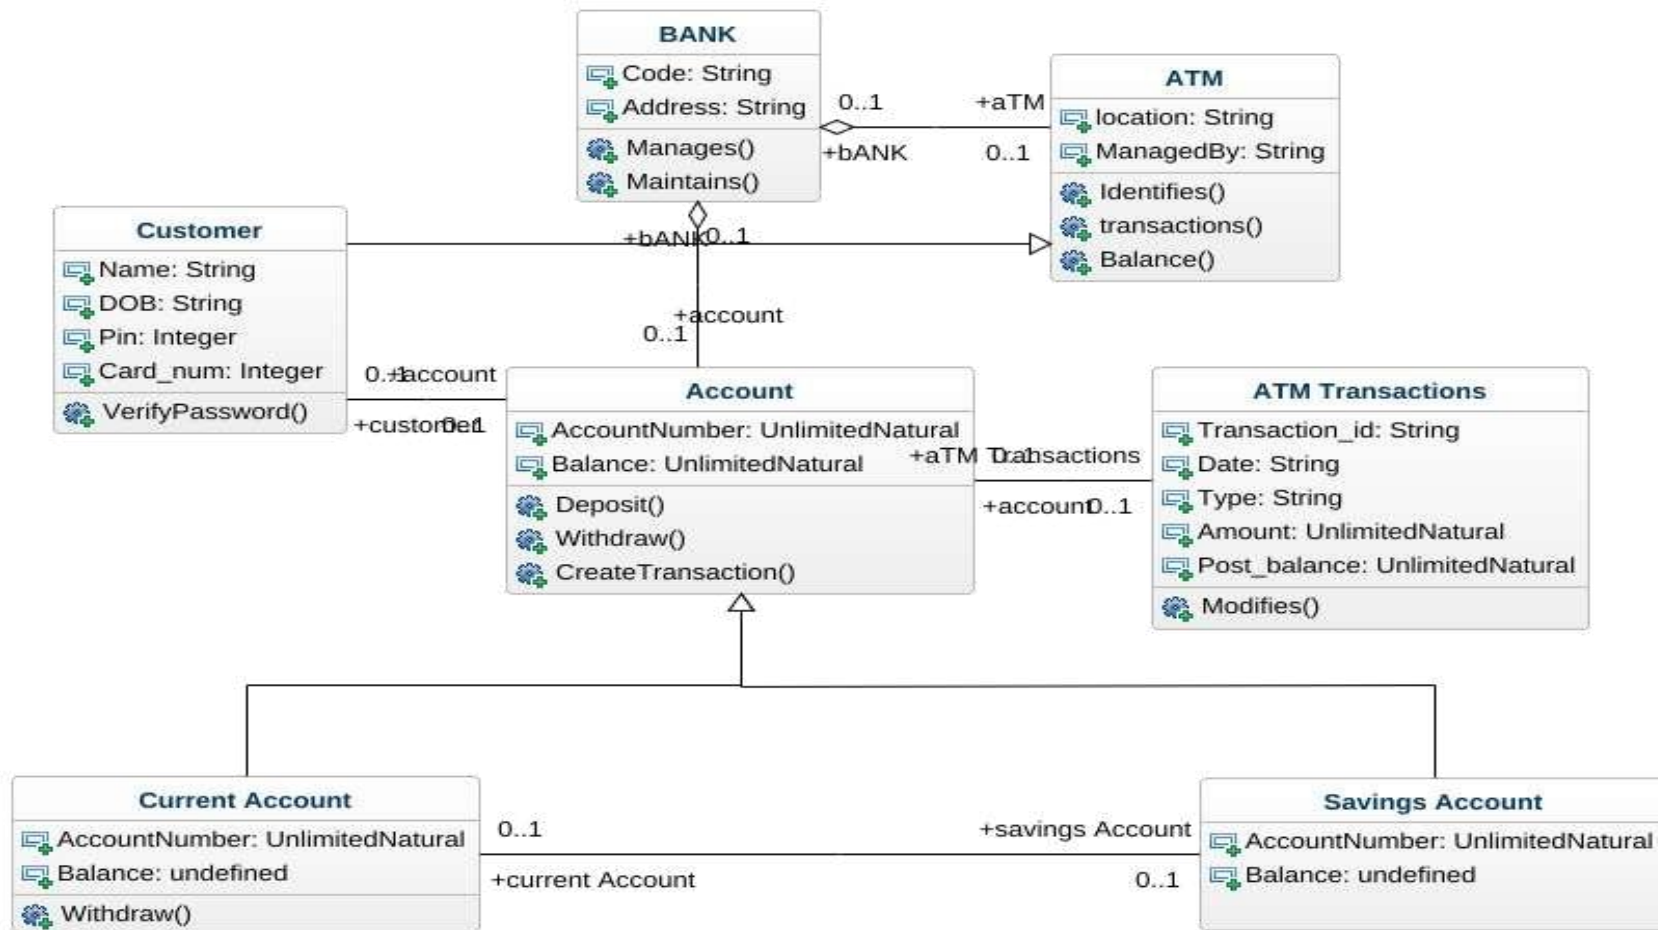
BANK
Code: String
Address: String
Manages()
Maintains()

0..1
+aTM
+bANK
0..1

ATM
location: String
ManagedBy: String
Identifies()
transactions()
Balance()

Customer
Name: String
DOB: String
Pin: Integer
Card_num: Integer
VerifyPassword()

+bANK0..1
+account
0..1
0..1
+account
+customer
0..1

Account
AccountNumber: UnlimitedNatural
Balance: UnlimitedNatural
Deposit()
Withdraw()
CreateTransaction()

+aTM Transactions
0..1
+account
0..1

ATM Transactions
Transaction_id: String
Date: String
Type: String
Amount: UnlimitedNatural
Post_balance: UnlimitedNatural
Modifies()

Current Account
AccountNumber: UnlimitedNatural
Balance: undefined
Withdraw()

0..1
+savings Account
+current Account
0..1

Savings Account
AccountNumber: UnlimitedNatural
Balance: undefined